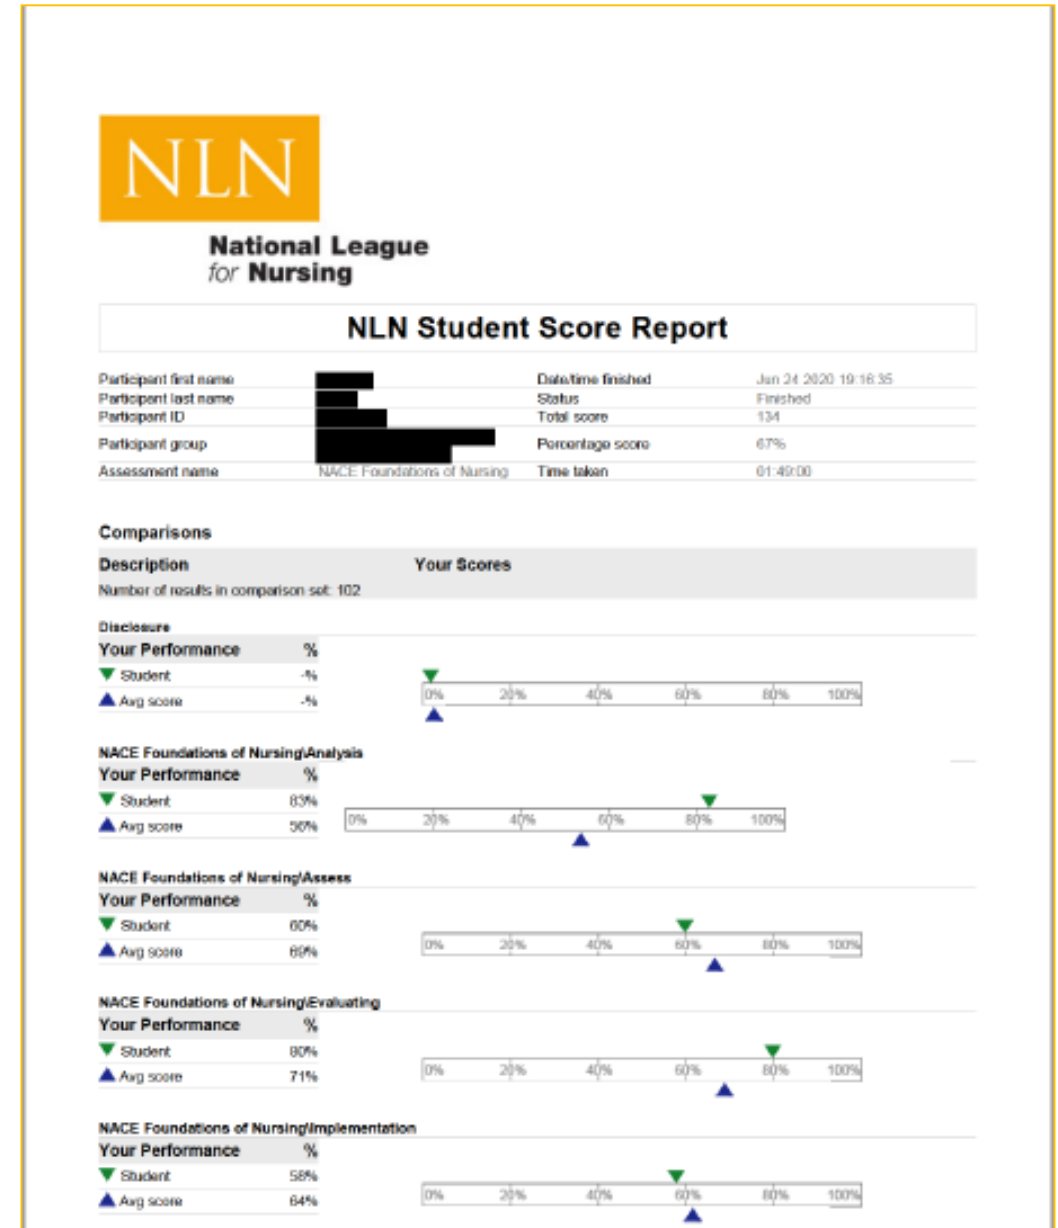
NLN

National League for Nursing

NLN Student Score Report

| | | | |
|---|---|---|---|
| Participant first name | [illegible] | Date/time finished | Jun 24 2020 19:16:35 |
| Participant last name | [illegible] | Status | Finished |
| Participant ID | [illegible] | Total score | 134 |
| Participant group | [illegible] | Percentage score | 67% |
| Assessment name | NACE Foundations of Nursing | Time taken | 01:49:00 |

Comparisons

| Description | Your Scores |
|---|---|
| Number of results in comparison set: 102 | |

Disclosure

| Your Performance | % |
|---|---|
| Student | -% |
| Avg score | -% |

0% 20% 40% 60% 80% 100%

NACE Foundations of Nursing\Analysis

| Your Performance | % |
|---|---|
| Student | 83% |
| Avg score | 56% |

0% 20% 40% 60% 80% 100%

NACE Foundations of Nursing\Assess

| Your Performance | % |
|---|---|
| Student | 60% |
| Avg score | 69% |

0% 20% 40% 60% 80% 100%

NACE Foundations of Nursing\Evaluating

| Your Performance | % |
|---|---|
| Student | 80% |
| Avg score | 71% |

0% 20% 40% 60% 80% 100%

NACE Foundations of Nursing\Implementation

| Your Performance | % |
|---|---|
| Student | 58% |
| Avg score | 64% |

0% 20% 40% 60% 80% 100%